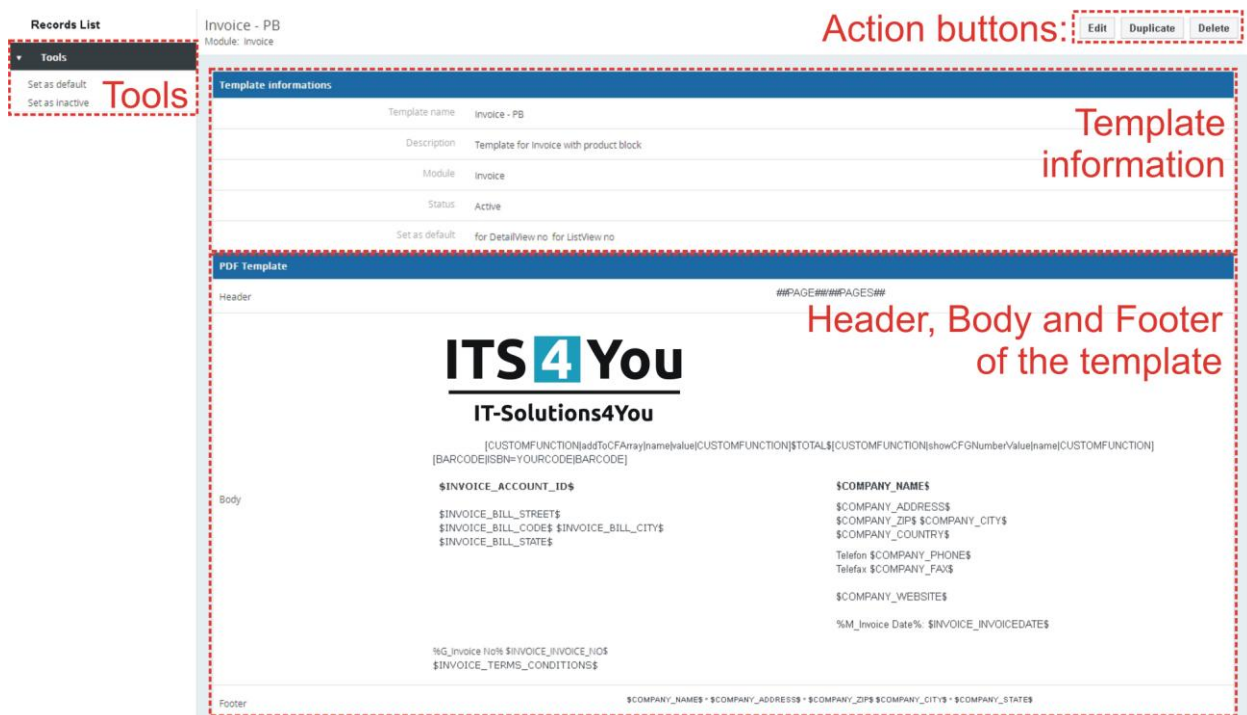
Records List

Tools

Set as default
Set as inactive

Tools

Invoice - PB
Module: Invoice

Action buttons:

Edit | Duplicate | Delete

Template informations

| | |
|---|---|
| Template name | Invoice - PB |
| Description | Template for Invoice with product block |
| Module | Invoice |
| Status | Active |
| Set as default | for DetailView no for ListView no |

Template information

PDF Template

Header

##PAGE##/##PAGES##

Header, Body and Footer of the template

Body

ITS 4 You

IT-Solutions4You

[CUSTOMFUNCTION|addToCFArray|name|value|CUSTOMFUNCTION]$TOTAL$[CUSTOMFUNCTION|showCFGNumberValue|name|CUSTOMFUNCTION]
[BARCODE|ISBN=YOURCODE|BARCODE]

$INVOICE_ACCOUNT_ID$

$INVOICE_BILL_STREET$
$INVOICE_BILL_CODE$ $INVOICE_BILL_CITY$
$INVOICE_BILL_STATE$

$COMPANY_NAME$

$COMPANY_ADDRESS$
$COMPANY_ZIP$ $COMPANY_CITY$
$COMPANY_COUNTRY$

Telefon $COMPANY_PHONE$
Telefax $COMPANY_FAX$

$COMPANY_WEBSITE$

%M_Invoice Date%: $INVOICE_INVOICEDATE$

%G_Invoice No% $INVOICE_INVOICE_NO$
$INVOICE_TERMS_CONDITIONS$

Footer

$COMPANY_NAME$ * $COMPANY_ADDRESS$ * $COMPANY_ZIP$ $COMPANY_CITY$ * $COMPANY_STATE$